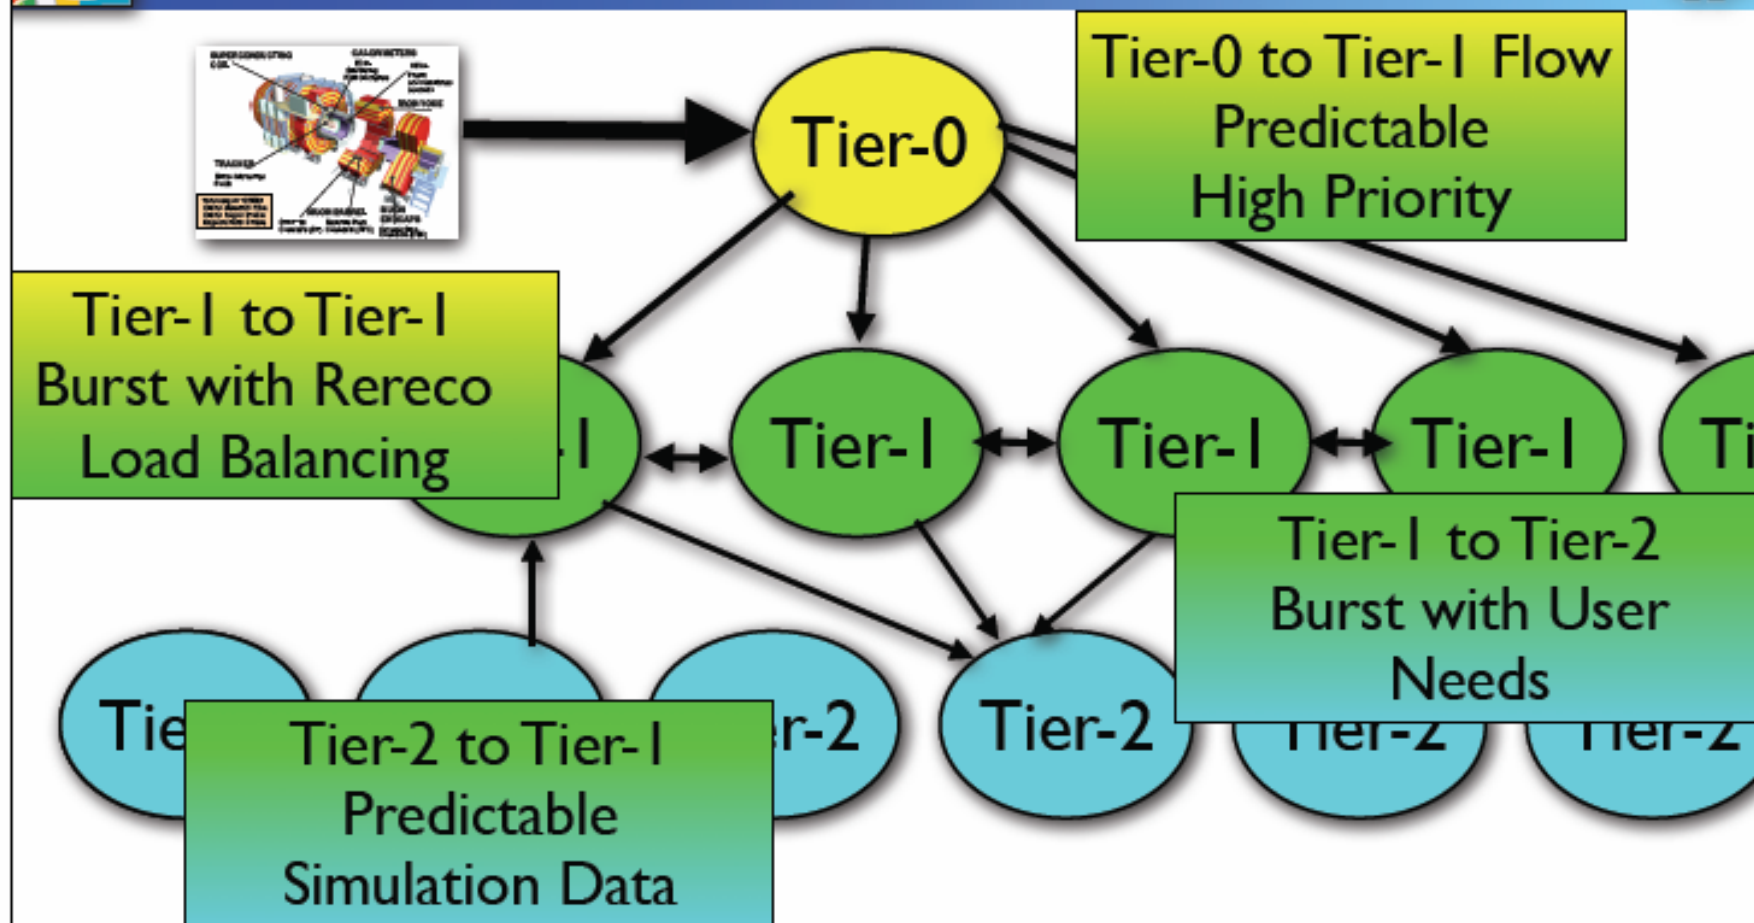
Tier-0

Tier-0 to Tier-1 Flow
Predictable
High Priority

Tier-1 to Tier-1
Burst with Rereco
Load Balancing

-1

Tier-1

Tier-1

Tier-1

Ti

Tier-1 to Tier-2
Burst with User
Needs

Tie

Tier-2 to Tier-1
Predictable
Simulation Data

r-2

Tier-2

Tier-2

Tier-2